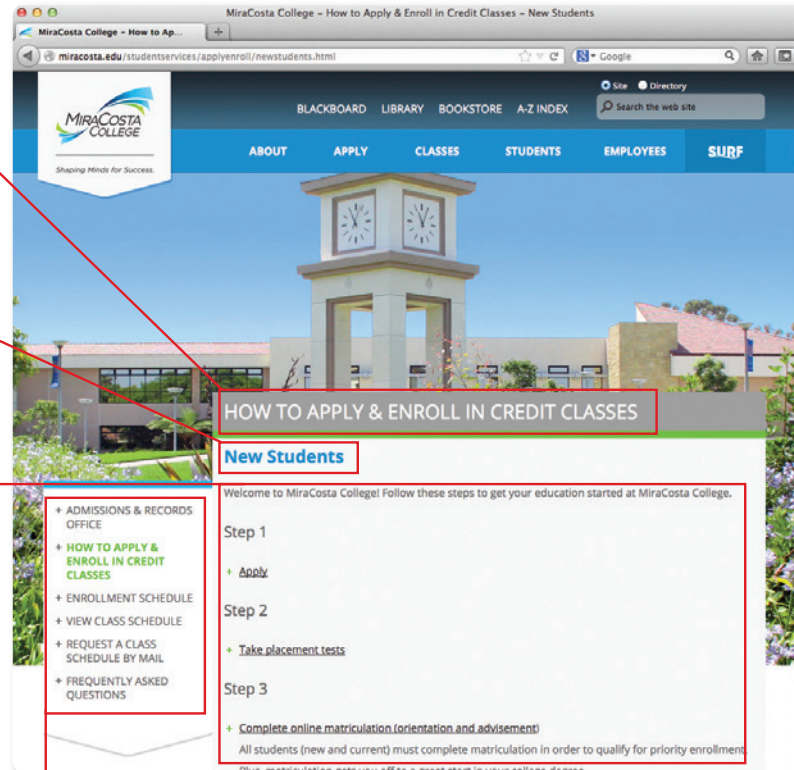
MiraCosta College – How to Apply & Enroll in Credit Classes – New Students

MiraCosta College – How to Ap...

miracosta.edu/studentservices/applyenroll/newstudents.html

Google

Site Directory

Search the web site

MiraCosta College

Shaping Minds for Success.

BLACKBOARD LIBRARY BOOKSTORE A-Z INDEX

ABOUT APPLY CLASSES STUDENTS EMPLOYEES SURF

HOW TO APPLY & ENROLL IN CREDIT CLASSES

New Students

Welcome to MiraCosta College! Follow these steps to get your education started at MiraCosta College.

Step 1

+ Apply

Step 2

+ Take placement tests

Step 3

+ Complete online matriculation (orientation and advisement)

All students (new and current) must complete matriculation in order to qualify for priority enrollment.

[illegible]

+ ADMISSIONS & RECORDS OFFICE
+ HOW TO APPLY & ENROLL IN CREDIT CLASSES
+ ENROLLMENT SCHEDULE
+ VIEW CLASS SCHEDULE
+ REQUEST A CLASS SCHEDULE BY MAIL
+ FREQUENTLY ASKED QUESTIONS